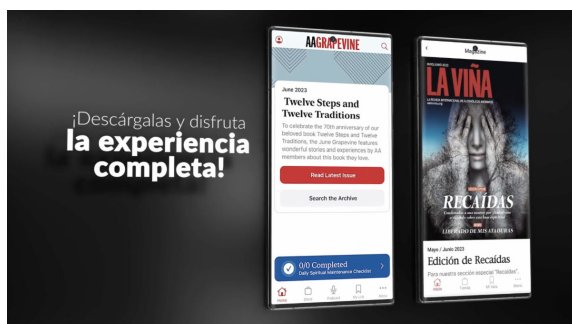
¡Descárgalas y disfruta la experiencia completa!

AA GRAPEVINE

June 2023

Twelve Steps and Twelve Traditions

To celebrate the 70th anniversary of our beloved book Twelve Steps and Twelve Traditions, the June Grapevine features wonderful stories and experiences by AA members about this book they love.

Read Latest Issue

Search the Archive

0/0 Completed
Daily Spiritual Maintenance Checklist

Home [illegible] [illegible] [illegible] More

Magazine

LA VIÑA

RECAÍDAS

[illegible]

Mayo / Junio 2023

Edición de Recaídas

Para nuestra sección especial "Recaídas", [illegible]

Inicio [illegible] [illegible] Menú